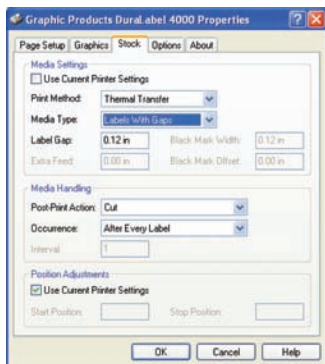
Graphic Products DuraLabel 4000 Properties

Page Setup | Graphics | Stock | Options | About

Media Settings

Use Current Printer Settings

Print Method: Thermal Transfer

Media Type: Labels With Gaps

Label Gap: 0.12 in

Black Mark Width: 0.12 in

Extra Feed: 0.00 in

Black Mark Offset: 0.00 in

Media Handling

Post-Print Action: Cut

Occurence: After Every Label

Interval: 1

Position Adjustments

Use Current Printer Settings

Start Position:

Stop Position:

OK | Cancel | Help